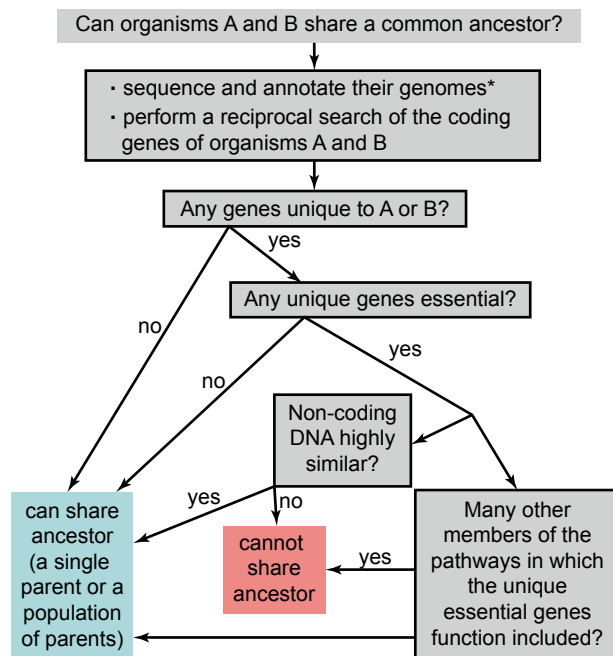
Can organisms A and B share a common ancestor?

· sequence and annotate their genomes*
· perform a reciprocal search of the coding genes of organisms A and B

Any genes unique to A or B?

yes

no

Any unique genes essential?

yes

no

Non-coding DNA highly similar?

yes

no

can share ancestor (a single parent or a population of parents)

cannot share ancestor

yes

Many other members of the pathways in which the unique essential genes function included?